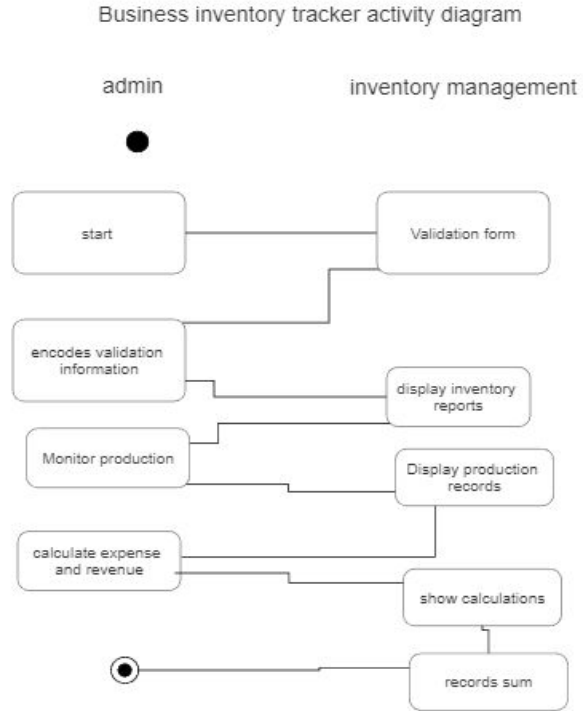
Business inventory tracker activity diagram

admin

inventory management

start

Validation form

encodes validation information

display inventory reports

Monitor production

Display production records

calculate expense and revenue

show calculations

records sum